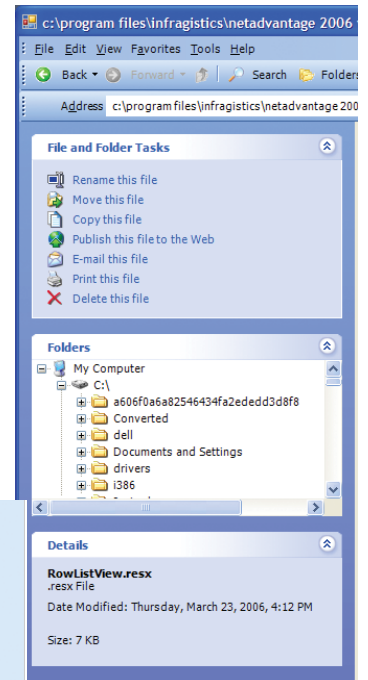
c:\program files\infragistics\netadvantage 2006

File Edit View Favorites Tools Help

Back Forward Search Folders

Address c:\program files\infragistics\netadvantage 200

File and Folder Tasks

Rename this file
Move this file
Copy this file
Publish this file to the Web
E-mail this file
Print this file
Delete this file

Folders

My Computer
C:\
a606f0a6a82546434fa2ededd3d8f8
Converted
dell
Documents and Settings
drivers
i386

Details

RowListView.resx
.resx File

Date Modified: Thursday, March 23, 2006, 4:12 PM

Size: 7 KB